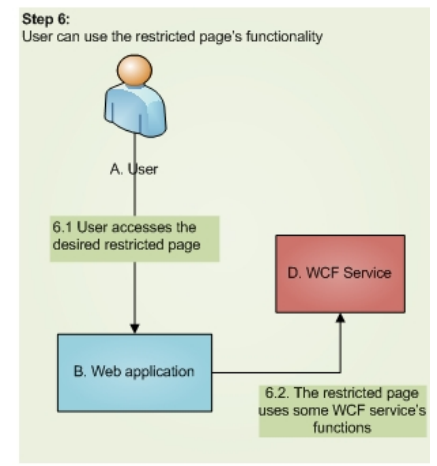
Step 6:
User can use the restricted page's functionality

A. User

6.1 User accesses the desired restricted page

D. WCF Service

B. Web application

6.2. The restricted page uses some WCF service's functions